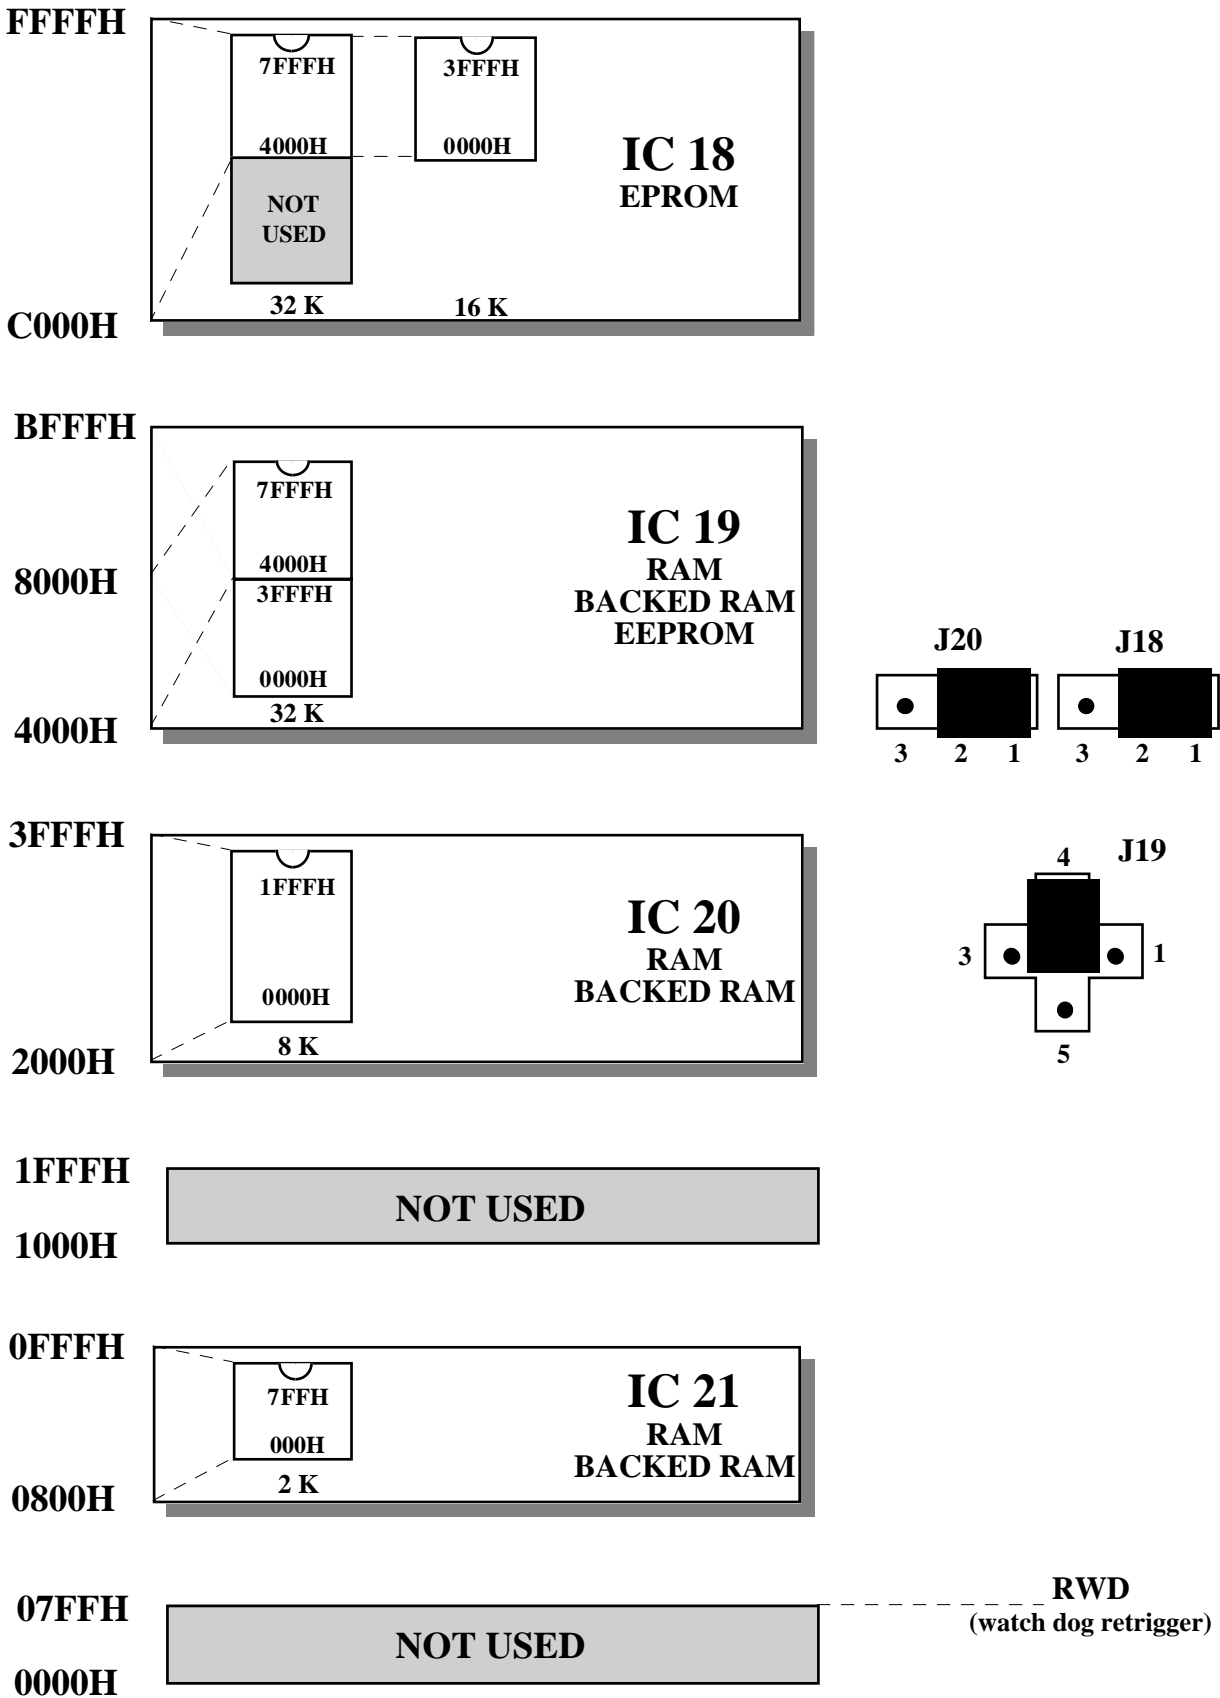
FFFFH

7FFFH

4000H

NOT USED

32 K

3FFFH

0000H

16 K

IC 18
EPROM

C000H

BFFFH

7FFFH

4000H

3FFFH

0000H

32 K

IC 19
RAM
BACKED RAM
EEPROM

8000H

4000H

J20

3 2 1

J18

3 2 1

3FFFH

1FFFH

0000H

8 K

IC 20
RAM
BACKED RAM

2000H

J19

4

3

1

5

1FFFH

NOT USED

1000H

0FFFH

7FFH

000H

2 K

IC 21
RAM
BACKED RAM

0800H

07FFH

NOT USED

0000H

RWD
(watch dog retrigger)